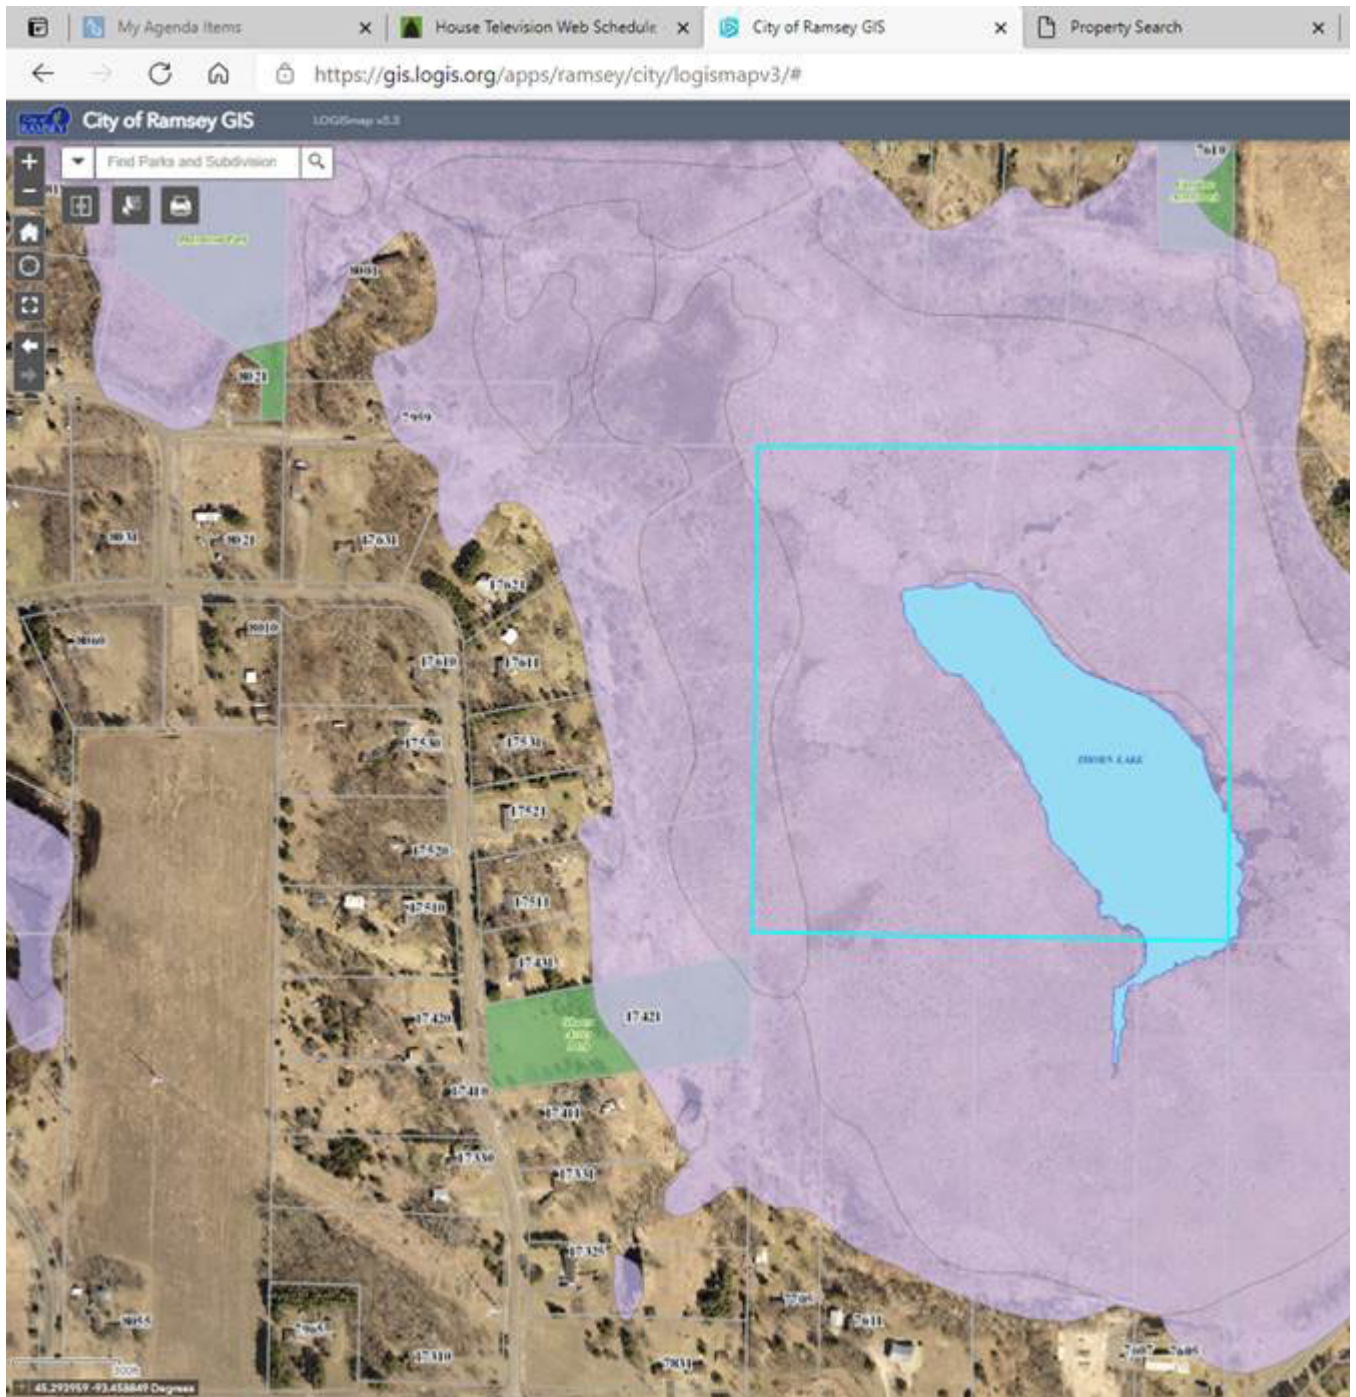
My Agenda Items ×
House Television Web Schedule ×
City of Ramsey GIS ×
Property Search ×

https://gis.logis.org/apps/ramsey/city/logismapv3/#

City of Ramsey GIS
LOGISmap v3.3

Find Parks and Subdivision

7610
8091
8021
7959
8031
8021
17631
17621
8060
8010
17610
17611
17530
17531
17521
17520
17510
17511
17431
17420
17421
17410
17411
17330
17331
17325
7705
7641
8055
7965
17310
7831
7685
7605
THORN LAKE

45.293959 -93.458849 Degrees